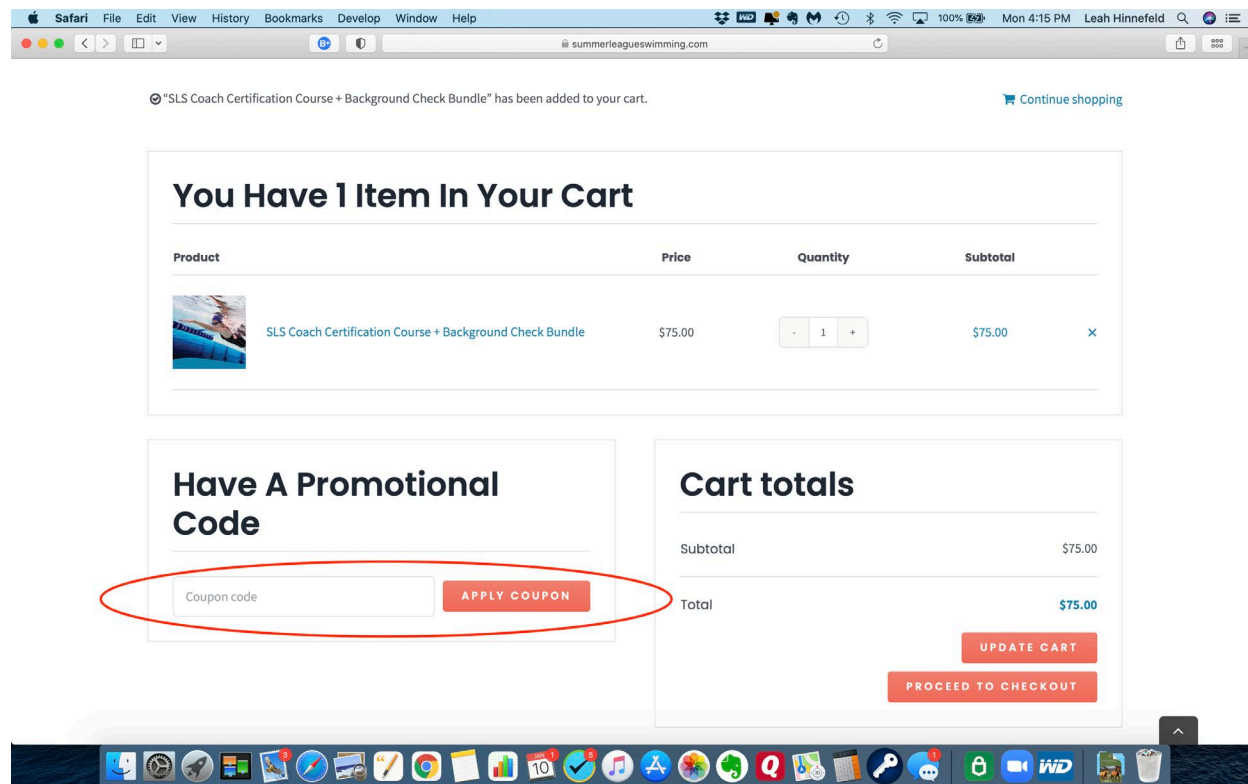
Safari File Edit View History Bookmarks Develop Window Help

100% Mon 4:15 PM Leah Hinnefeld

summerleagueswimming.com

"SLS Coach Certification Course + Background Check Bundle" has been added to your cart.

Continue shopping

# You Have 1 Item In Your Cart

| Product | Price | Quantity | Subtotal | |
|---|---|---|---|---|
| SLS Coach Certification Course + Background Check Bundle | $75.00 | - 1 + | $75.00 | × |

# Have A Promotional Code

Coupon code

APPLY COUPON

# Cart totals

Subtotal $75.00

Total $75.00

UPDATE CART

PROCEED TO CHECKOUT

10